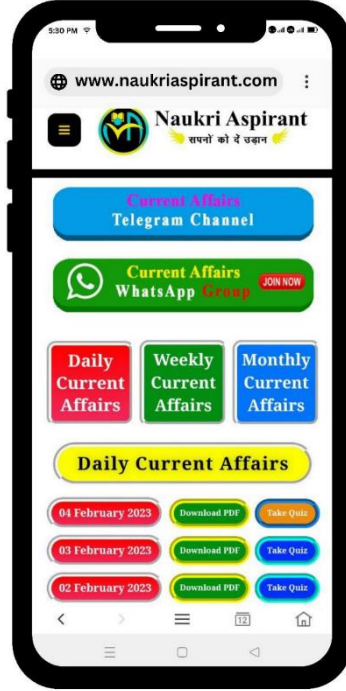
5:30 PM

www.naukriaspirant.com

Naukri Aspirant
सपनों को दें उड़ान

Current Affairs
Telegram Channel

Current Affairs
WhatsApp Group
JOIN NOW

Daily Current Affairs

Weekly Current Affairs

Monthly Current Affairs

Daily Current Affairs

04 February 2023
Download PDF
Take Quiz

03 February 2023
Download PDF
Take Quiz

02 February 2023
Download PDF
Take Quiz

12